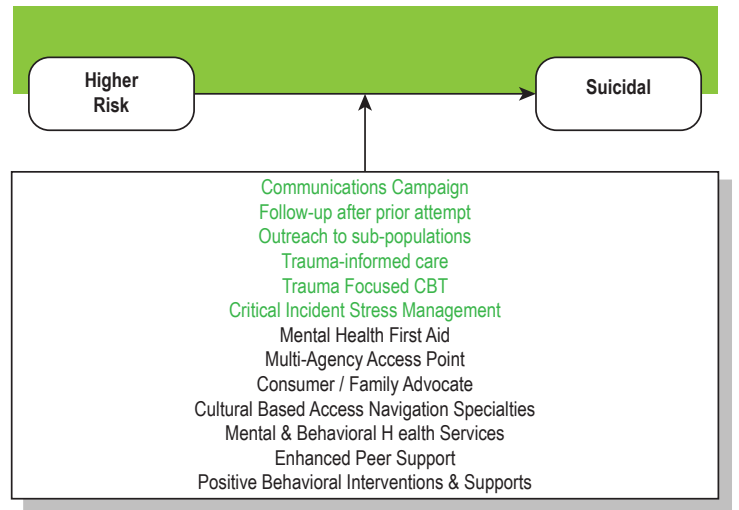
Higher Risk

Suicidal

Communications Campaign
Follow-up after prior attempt
Outreach to sub-populations
Trauma-informed care
Trauma Focused CBT
Critical Incident Stress Management
Mental Health First Aid
Multi-Agency Access Point
Consumer / Family Advocate
Cultural Based Access Navigation Specialties
Mental & Behavioral H ealth Services
Enhanced Peer Support
Positive Behavioral Interventions & Supports